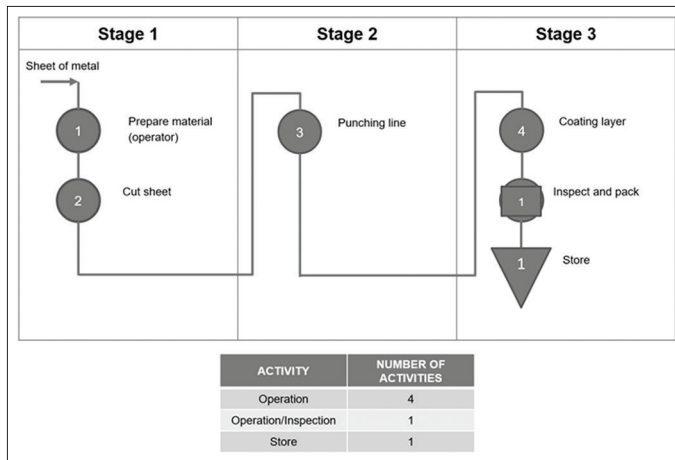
Stage 1

Sheet of metal

1 Prepare material (operator)

2 Cut sheet

Stage 2

3 Punching line

Stage 3

4 Coating layer

1 Inspect and pack

1 Store

| ACTIVITY | NUMBER OF ACTIVITIES |
|---|---|
| Operation | 4 |
| Operation/Inspection | 1 |
| Store | 1 |